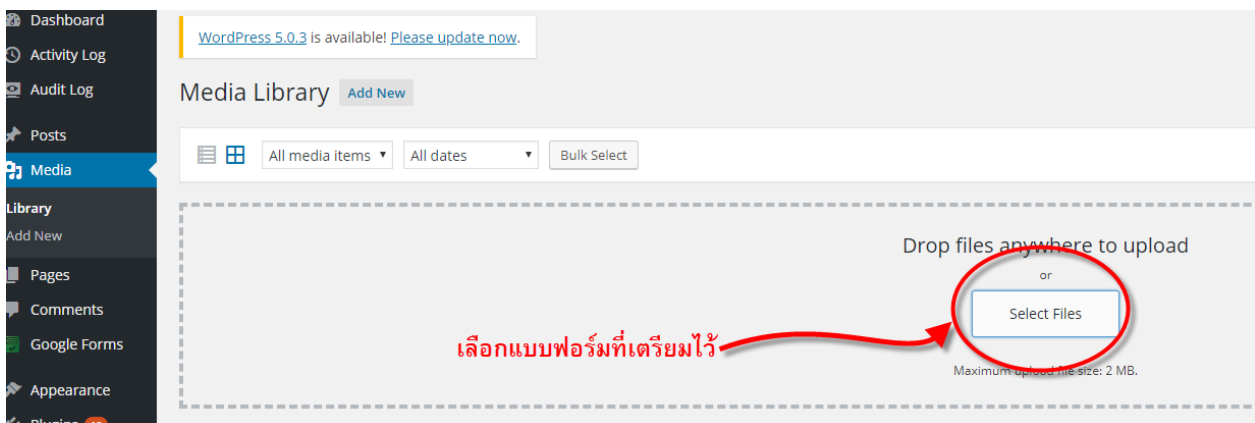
Dashboard
Activity Log
Audit Log
Posts
Media
Library
Add New
Pages
Comments
Google Forms
Appearance
Plugins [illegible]

WordPress 5.0.3 is available! Please update now.

Media Library Add New

All media items ▾ All dates ▾ Bulk Select

Drop files anywhere to upload
or
Select Files
Maximum upload file size: 2 MB.

เลือกแบบฟอร์มที่เตรียมไว้